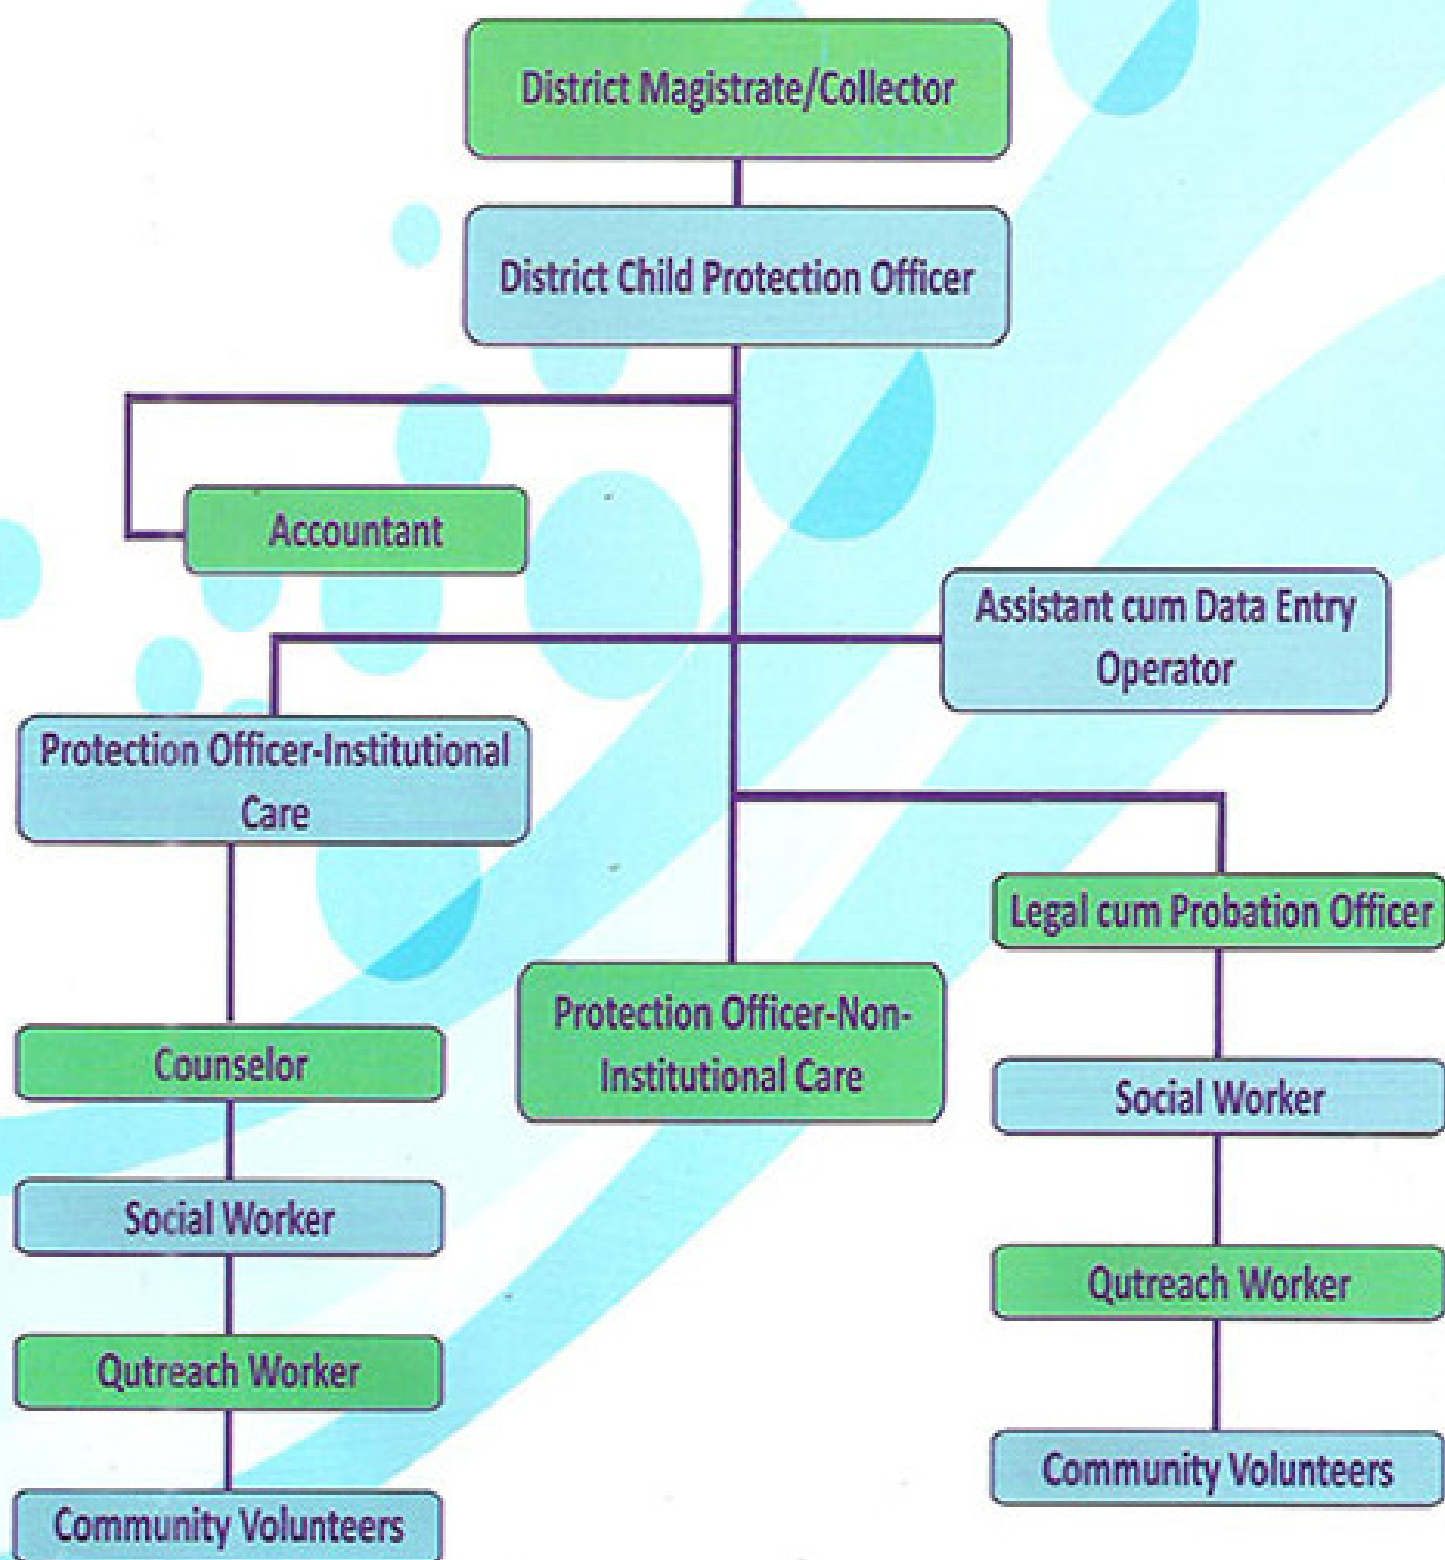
District Magistrate/Collector

District Child Protection Officer

Accountant

Assistant cum Data Entry Operator

Protection Officer-Institutional Care

Legal cum Probation Officer

Protection Officer-Non-Institutional Care

Counselor

Social Worker

Qutreach Worker

Community Volunteers

Social Worker

Qutreach Worker

Community Volunteers